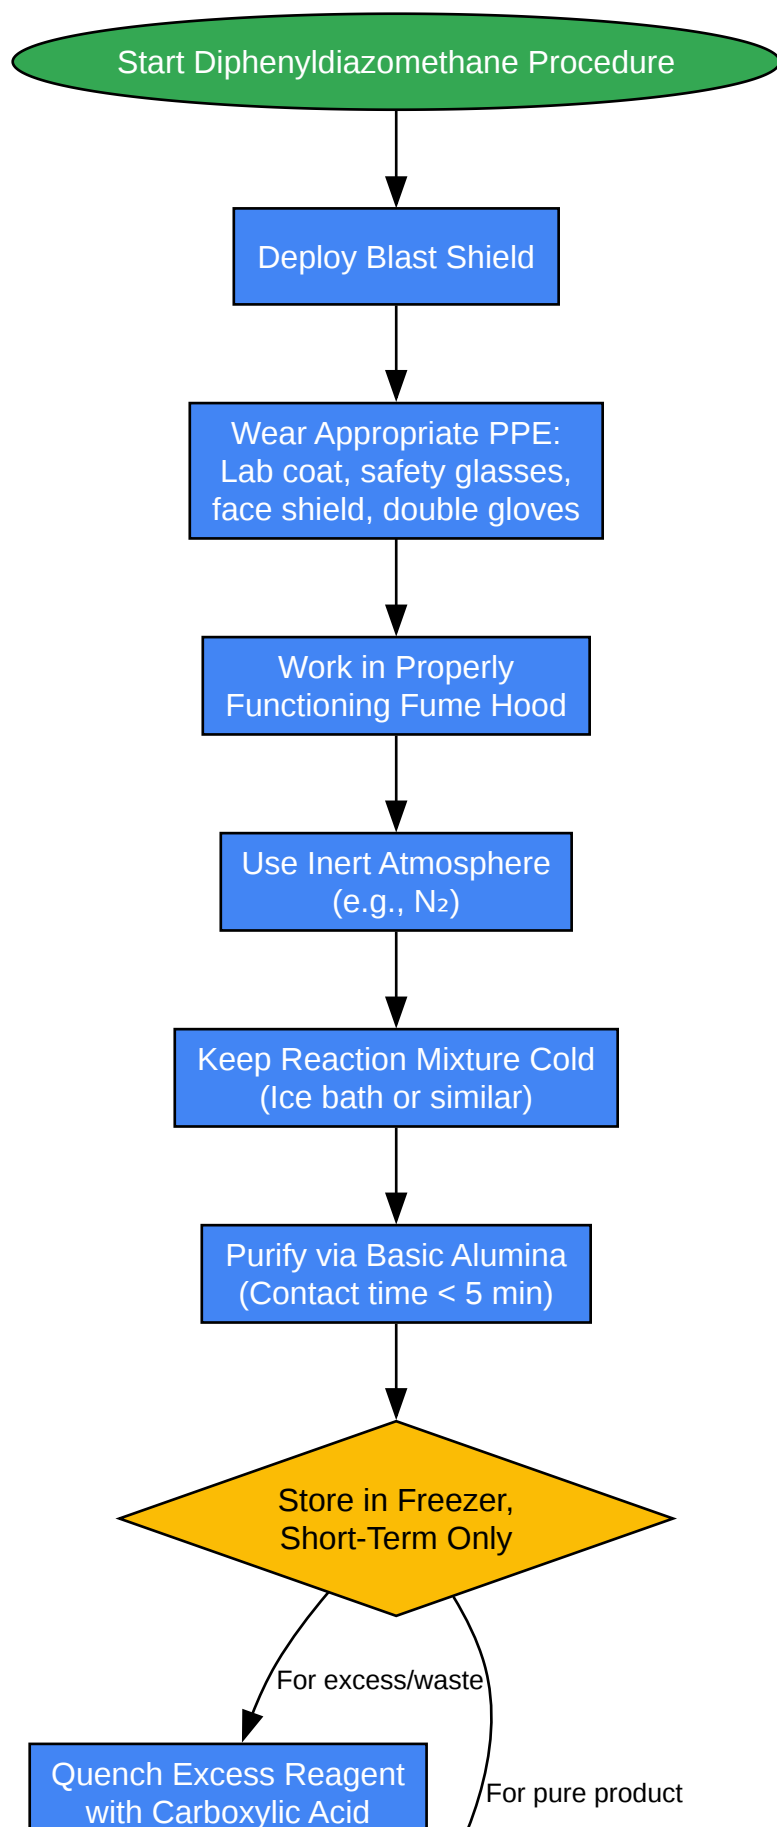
Start Diphenyldiazomethane Procedure

Deploy Blast Shield

Wear Appropriate PPE: Lab coat, safety glasses, face shield, double gloves

Work in Properly Functioning Fume Hood

Use Inert Atmosphere (e.g., $N_2$)

Keep Reaction Mixture Cold (Ice bath or similar)

Purify via Basic Alumina (Contact time < 5 min)

Store in Freezer, Short-Term Only

For excess/waste

For pure product

Quench Excess Reagent with Carboxylic Acid